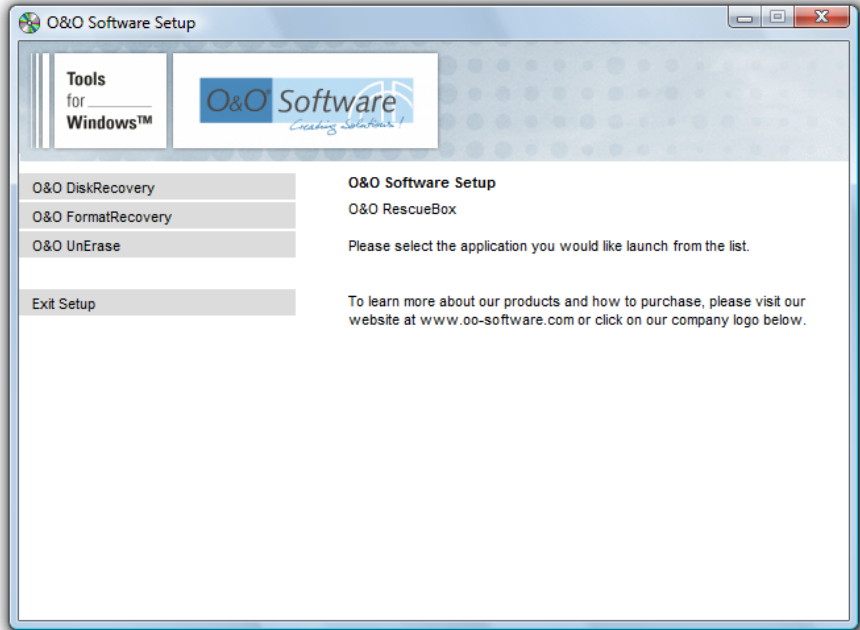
O&O Software Setup

Tools for Windows™

O&O Software Creating Solutions!

O&O DiskRecovery

O&O FormatRecovery

O&O UnErase

Exit Setup

O&O Software Setup

O&O RescueBox

Please select the application you would like launch from the list.

To learn more about our products and how to purchase, please visit our website at www.oo-software.com or click on our company logo below.